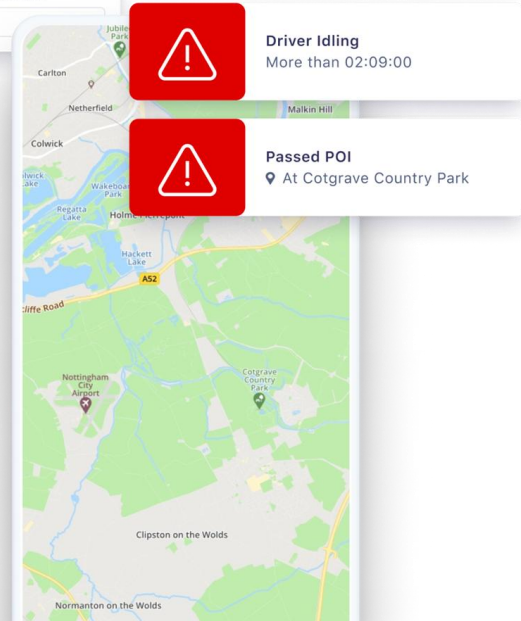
Driver Idling
More than 02:09:00

Passed POI
At Cotgrave Country Park

Jubilee Park
Carlton
Netherfield
Malkin Hill
Colwick
Colwick Lake
Wakeboard
Regatta Lake
Holme Pierrepont
Hackett Lake
A52
Cliffe Road
Nottingham City Airport
Cotgrave Country Park
Clipston on the Wolds
Normanton on the Wolds